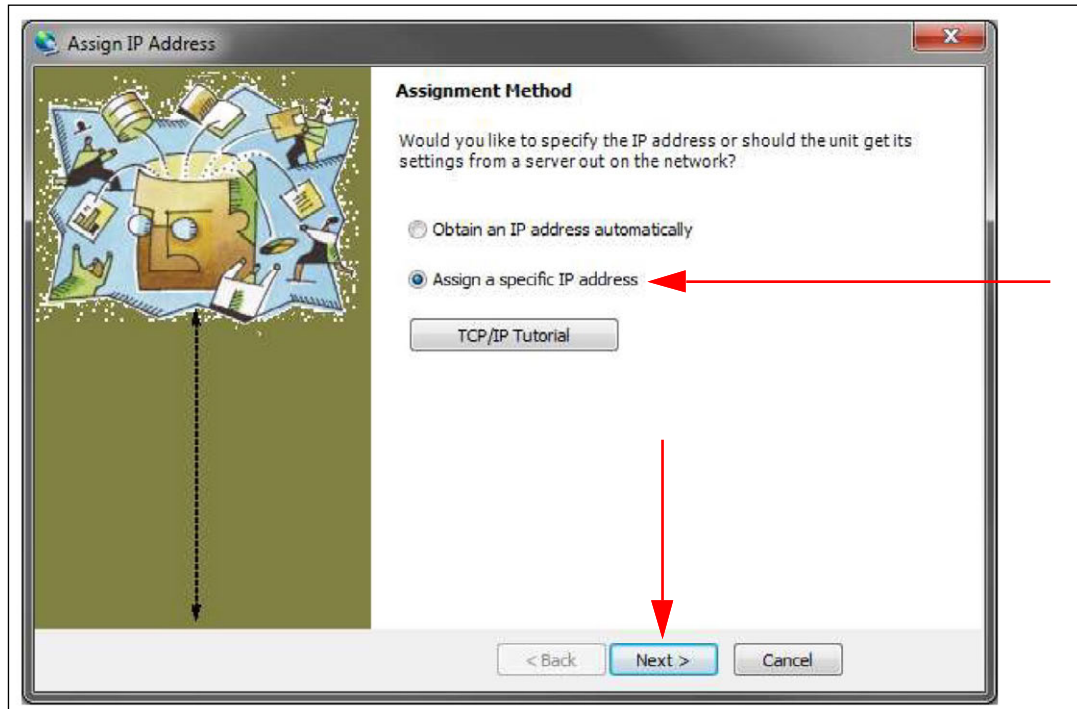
Assign IP Address

Assignment Method

Would you like to specify the IP address or should the unit get its settings from a server out on the network?

Obtain an IP address automatically

Assign a specific IP address

TCP/IP Tutorial

< Back

Next >

Cancel